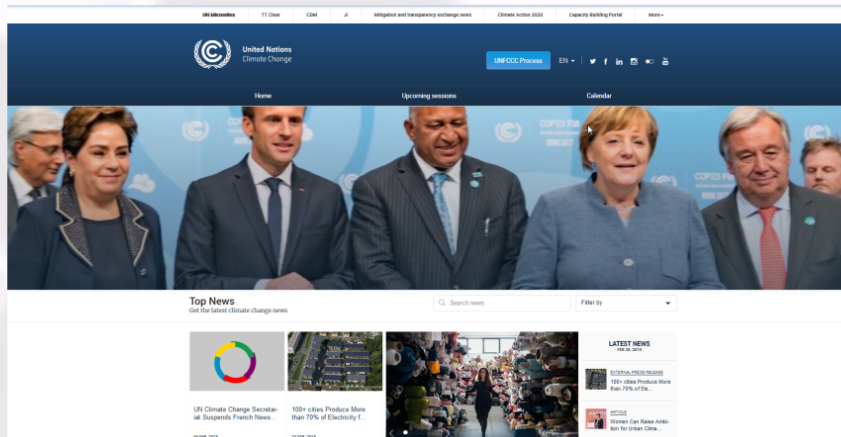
UN Microsites TT:Clear CDM JI Mitigation and transparency exchange news Climate Action 2020 Capacity Building Portal More

United Nations
Climate Change

UNFCCC Process EN

Home Upcoming sessions Calendar

COP23

Top News
Get the latest climate change news

Search news

Filter by

LATEST NEWS
FEB 28, 2018

UN Climate Change Secretariat Suspends French News...

100+ cities Produce More than 70% of Electricity f...

EXTERNAL PRESS RELEASE
100+ cities Produce More than 70% of Ele...

ARTICLE
Women Can Raise Ambition for Urban Clim...